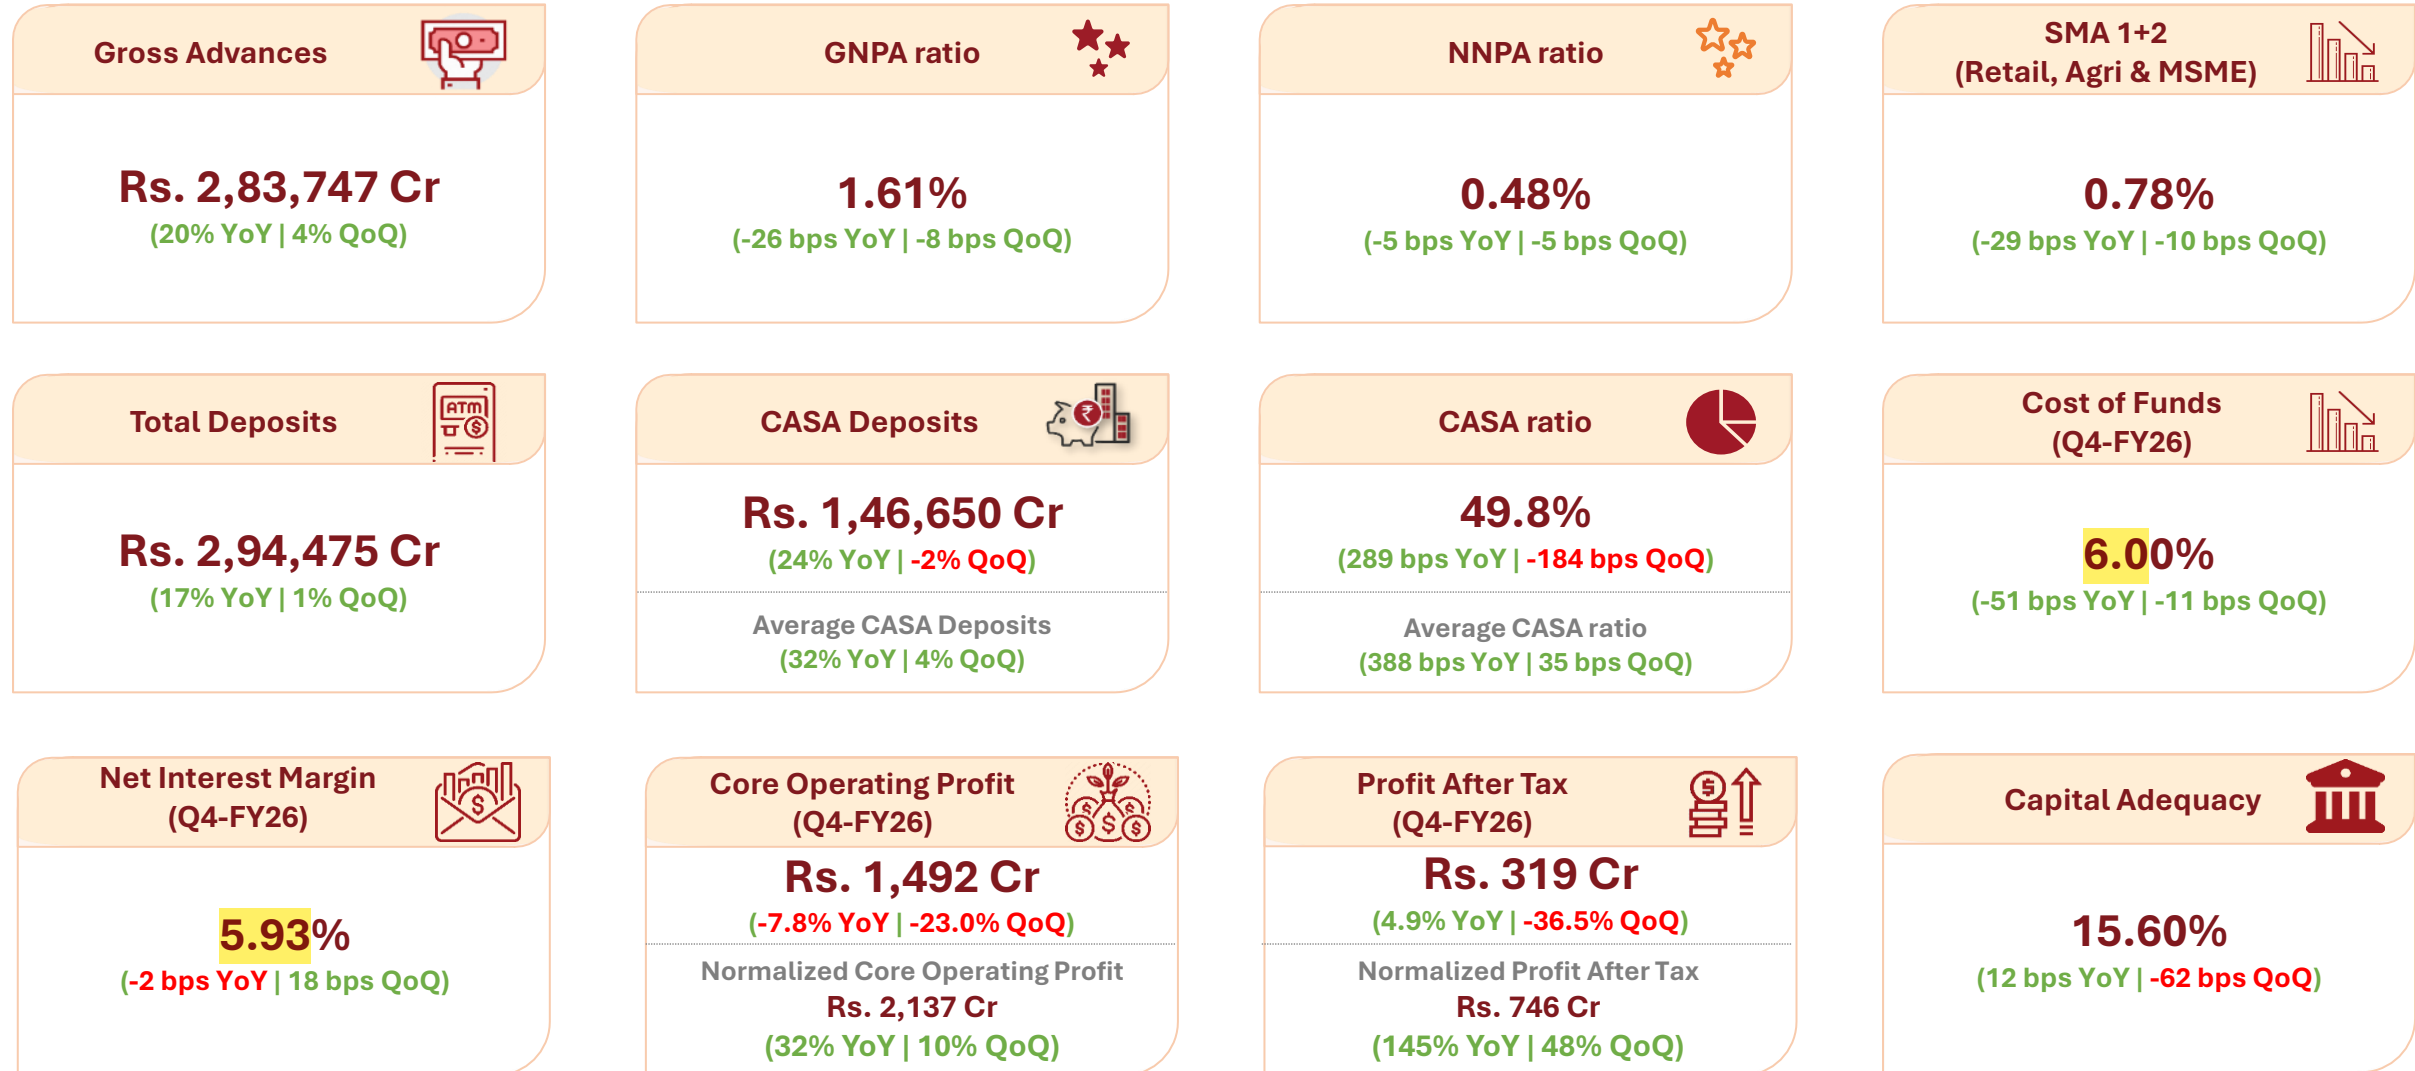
Gross Advances

Rs. 2,83,747 Cr
(20% YoY | 4% QoQ)

GNPA ratio

1.61%
(-26 bps YoY | -8 bps QoQ)

NNPA ratio

0.48%
(-5 bps YoY | -5 bps QoQ)

SMA 1+2
(Retail, Agri & MSME)

0.78%
(-29 bps YoY | -10 bps QoQ)

Total Deposits

ATM

Rs. 2,94,475 Cr
(17% YoY | 1% QoQ)

CASA Deposits

Rs. 1,46,650 Cr
(24% YoY | -2% QoQ)

Average CASA Deposits
(32% YoY | 4% QoQ)

CASA ratio

49.8%
(289 bps YoY | -184 bps QoQ)

Average CASA ratio
(388 bps YoY | 35 bps QoQ)

Cost of Funds
(Q4-FY26)

6.00%
(-51 bps YoY | -11 bps QoQ)

Net Interest Margin
(Q4-FY26)

5.93%
(-2 bps YoY | 18 bps QoQ)

Core Operating Profit
(Q4-FY26)

Rs. 1,492 Cr
(-7.8% YoY | -23.0% QoQ)

Normalized Core Operating Profit
Rs. 2,137 Cr
(32% YoY | 10% QoQ)

Profit After Tax
(Q4-FY26)

Rs. 319 Cr
(4.9% YoY | -36.5% QoQ)

Normalized Profit After Tax
Rs. 746 Cr
(145% YoY | 48% QoQ)

Capital Adequacy

15.60%
(12 bps YoY | -62 bps QoQ)